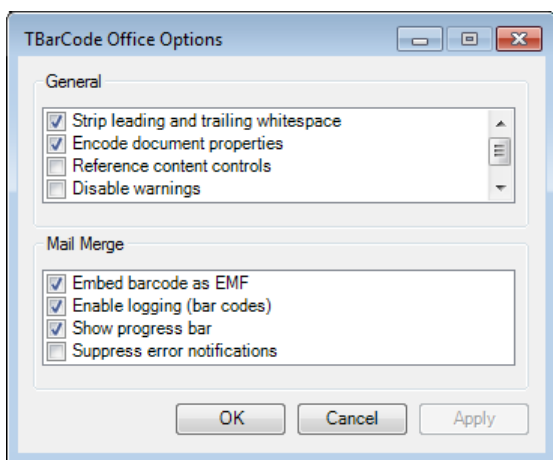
TBarCode Office Options

General

Strip leading and trailing whitespace
Encode document properties
Reference content controls
Disable warnings

Mail Merge

Embed barcode as EMF
Enable logging (bar codes)
Show progress bar
Suppress error notifications

OK
Cancel
Apply